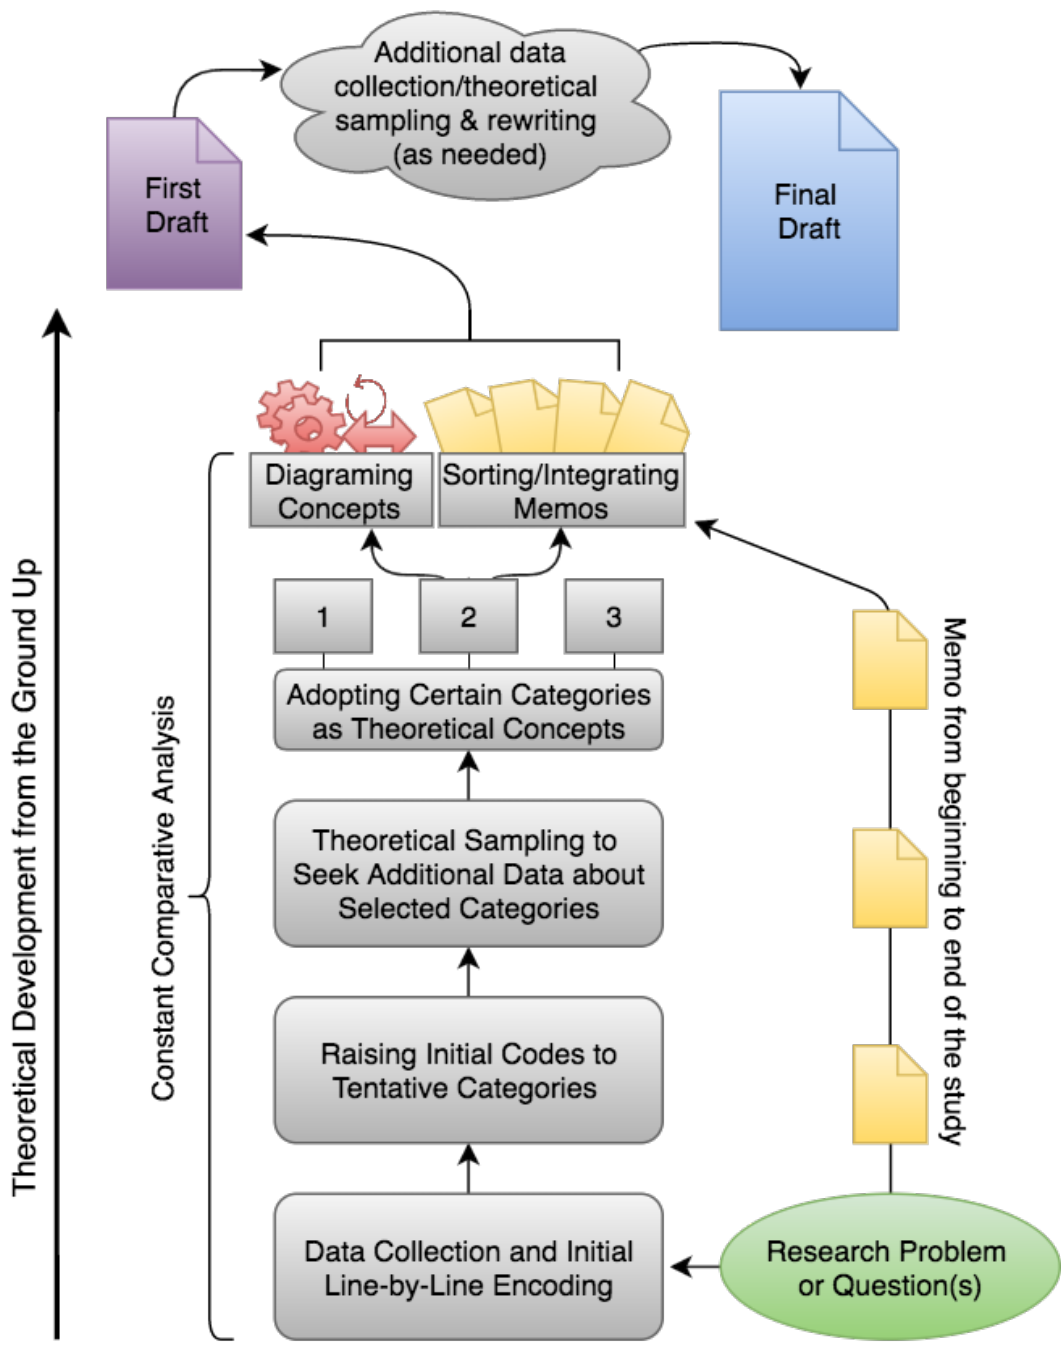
Additional data collection/theoretical sampling & rewriting (as needed)

First Draft

Final Draft

Diagraming Concepts

Sorting/Integrating Memos

1

2

3

Adopting Certain Categories as Theoretical Concepts

Theoretical Sampling to Seek Additional Data about Selected Categories

Raising Initial Codes to Tentative Categories

Data Collection and Initial Line-by-Line Encoding

Research Problem or Question(s)

Memo from beginning to end of the study

Constant Comparative Analysis

Theoretical Development from the Ground Up